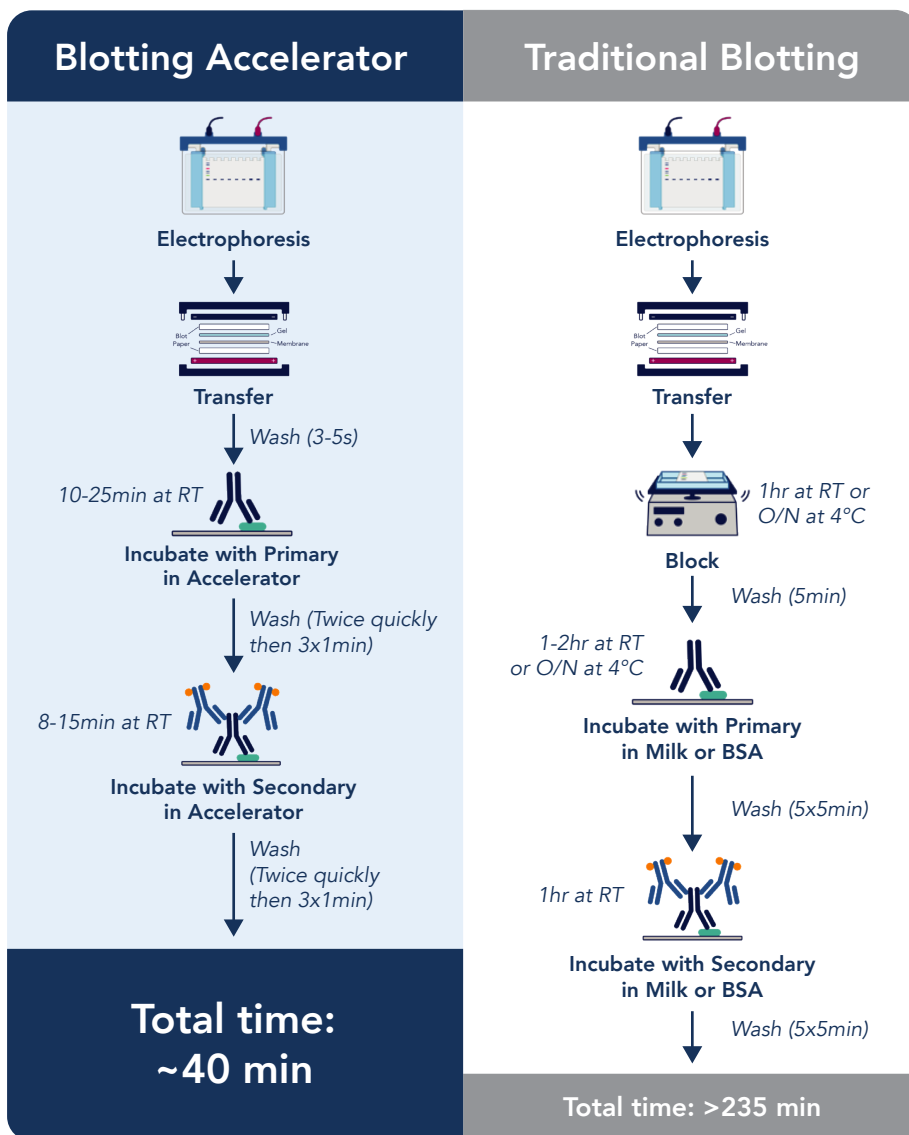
Blotting Accelerator

Electrophoresis

Blot Paper
Gel
Membrane

Transfer

Wash (3-5s)

10-25min at RT

Incubate with Primary in Accelerator

Wash (Twice quickly then 3x1min)

8-15min at RT

Incubate with Secondary in Accelerator

Wash (Twice quickly then 3x1min)

Total time: ~40 min

Traditional Blotting

Electrophoresis

Blot Paper
Gel
Membrane

Transfer

1hr at RT or O/N at 4°C

Block

Wash (5min)

1-2hr at RT or O/N at 4°C

Incubate with Primary in Milk or BSA

Wash (5x5min)

1hr at RT

Incubate with Secondary in Milk or BSA

Wash (5x5min)

Total time: >235 min